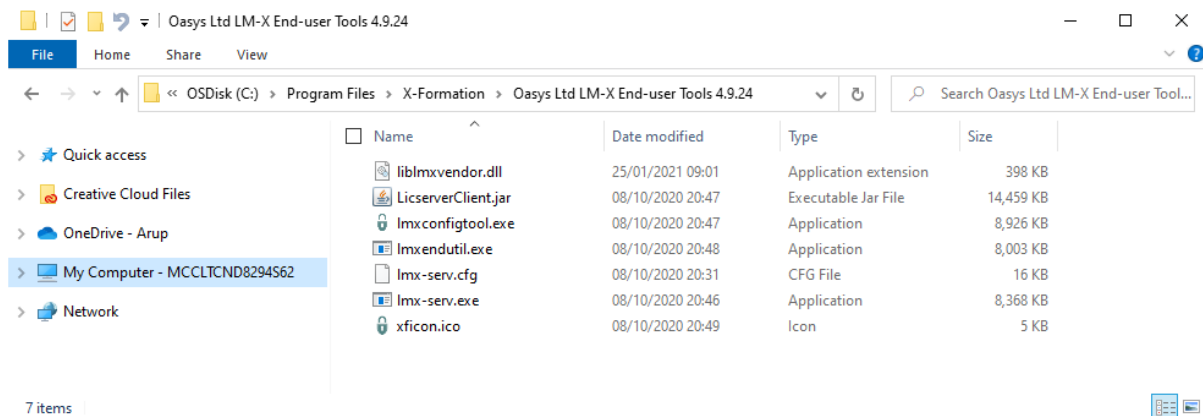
Oasys Ltd LM-X End-user Tools 4.9.24

File Home Share View

« OSDisk (C:) › Program Files › X-Formation › Oasys Ltd LM-X End-user Tools 4.9.24

Search Oasys Ltd LM-X End-user Tool...

Quick access
Creative Cloud Files
OneDrive - Arup
My Computer - MCCLTCND8294S62
Network

| Name | Date modified | Type | Size |
|---|---|---|---|
| liblmxvendor.dll | 25/01/2021 09:01 | Application extension | 398 KB |
| LicserverClient.jar | 08/10/2020 20:47 | Executable Jar File | 14,459 KB |
| lmxconfigtool.exe | 08/10/2020 20:47 | Application | 8,926 KB |
| lmxendutil.exe | 08/10/2020 20:48 | Application | 8,003 KB |
| lmx-serv.cfg | 08/10/2020 20:31 | CFG File | 16 KB |
| lmx-serv.exe | 08/10/2020 20:46 | Application | 8,368 KB |
| xficon.ico | 08/10/2020 20:49 | Icon | 5 KB |

7 items